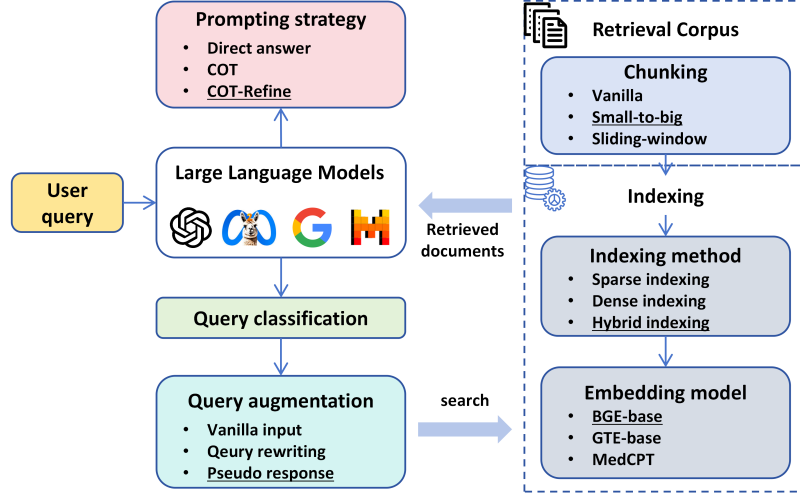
Prompting strategy
• Direct answer
• COT
• COT-Refine

User query

Large Language Models

Query classification

Query augmentation
• Vanilla input
• Qeury rewriting
• Pseudo response

Retrieved documents

search

Retrieval Corpus

Chunking
• Vanilla
• Small-to-big
• Sliding-window

Indexing

Indexing method
• Sparse indexing
• Dense indexing
• Hybrid indexing

Embedding model
• BGE-base
• GTE-base
• MedCPT